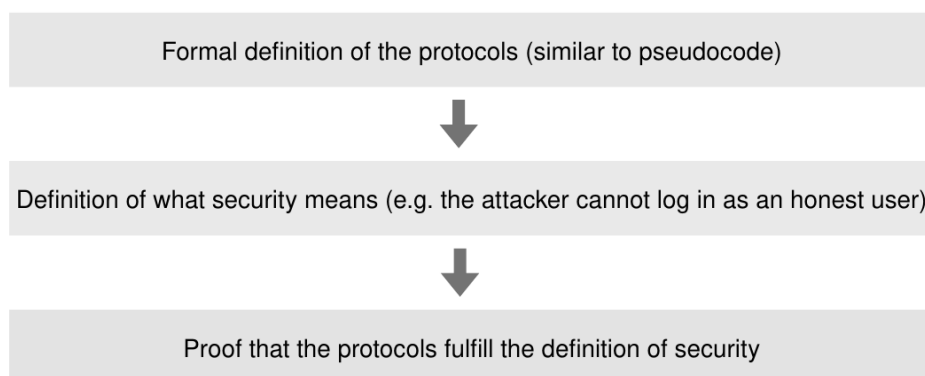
Formal definition of the protocols (similar to pseudocode)

Definition of what security means (e.g. the attacker cannot log in as an honest user)

Proof that the protocols fulfill the definition of security